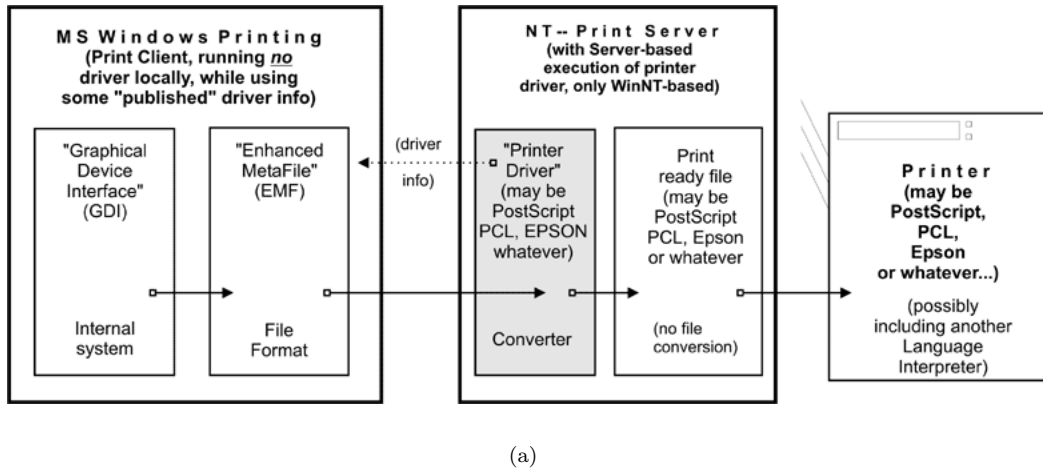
MS Windows Printing
(Print Client, running *no* driver locally, while using some "published" driver info)

"Graphical Device Interface" (GDI)

Internal system

"Enhanced MetaFile" (EMF)

File Format

(driver info)

NT-- Print Server
(with Server-based execution of printer driver, only WinNT-based)

"Printer Driver" (may be PostScript PCL, EPSON whatever)

Converter

Print ready file (may be PostScript PCL, Epson or whatever

(no file conversion)

Printer
(may be PostScript, PCL, Epson or whatever...)

(possibly including another Language Interpreter)

(a)